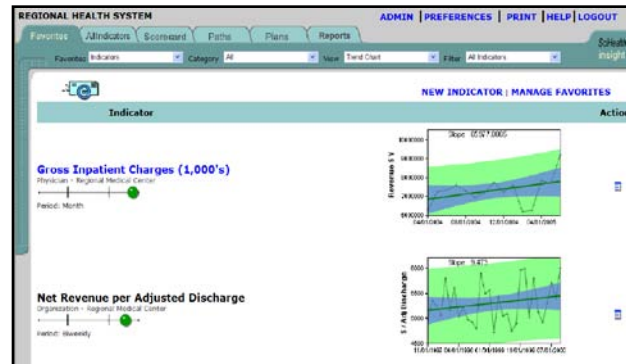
REGIONAL HEALTH SYSTEM

ADMIN | PREFERENCES | PRINT | HELP | LOGOUT

Favorites | All Indicators | Scorecard | Paths | Plans | Reports

Favorites: Indicators | Category: All | View: Trend Chart | Filter: All Indicators

NEW INDICATOR | MANAGE FAVORITES

Indicator

Action

Gross Inpatient Charges (1,000's)

Physician - Regional Medical Center

Period: Month

Slope: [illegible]

Revenue $ V

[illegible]

Net Revenue per Adjusted Discharge

Organization - Regional Medical Center

Period: Biweekly

Slope: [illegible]

$ / Adj Discharge

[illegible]